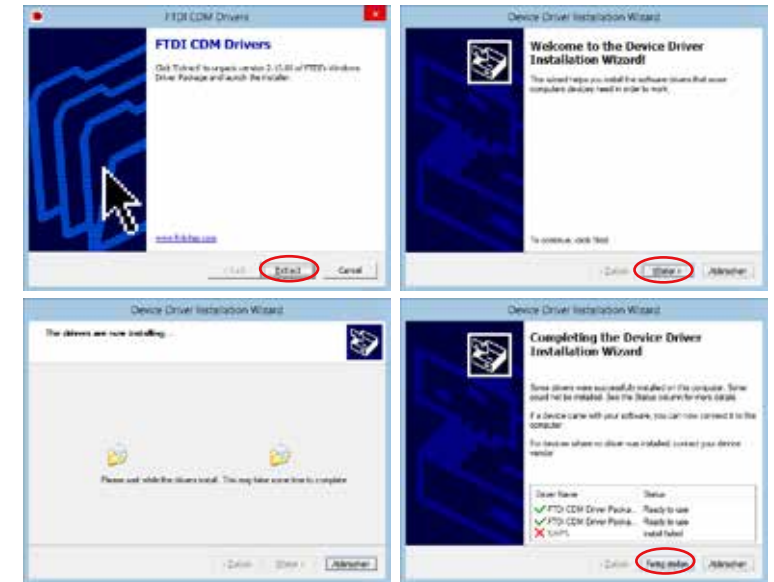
FTDI CDM Drivers

FTDI CDM Drivers

Click 'Extract' to unpack version 2.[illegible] of FTDI's Windows Driver Package and launch the installer.

www.ftdichip.com

< Back Extract Cancel

Device Driver Installation Wizard

Welcome to the Device Driver Installation Wizard!

This wizard helps you install the software drivers that some computers devices need in order to work.

To continue, click Next.

< Zurück Weiter > Abbrechen

Device Driver Installation Wizard

The drivers are now installing...

Please wait while the drivers install. This may take some time to complete.

< Zurück Weiter > Abbrechen

Device Driver Installation Wizard

Completing the Device Driver Installation Wizard

Some drivers were successfully installed on this computer. Some could not be installed. See the Status column for more details.

If a device came with your software, you can now connect it to the computer.

For devices where no driver was installed, contact your device vendor.

| Driver Name | Status |
|---|---|
| FTDI CDM Driver Packa... | Ready to use |
| FTDI CDM Driver Packa... | Ready to use |
| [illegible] | Install failed |

< Zurück Fertig stellen Abbrechen